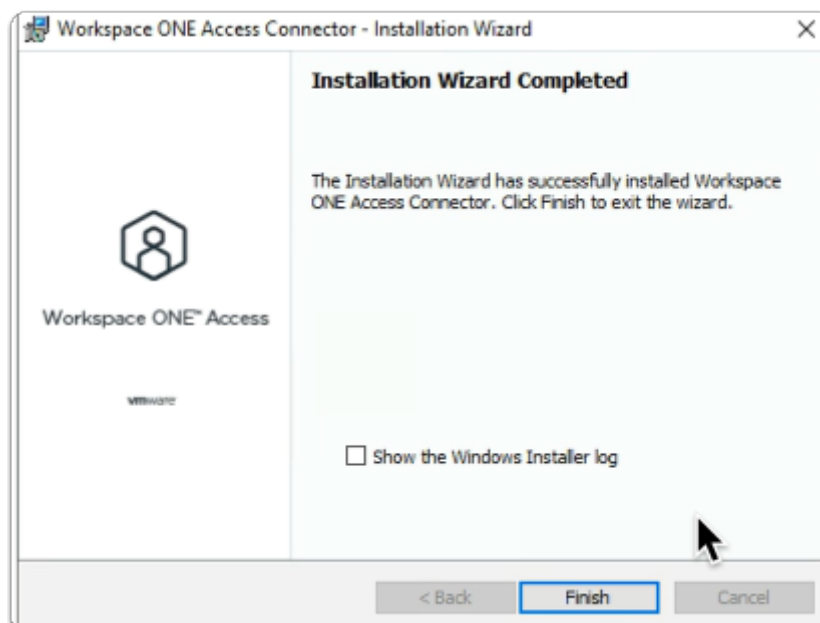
Workspace ONE Access Connector - Installation Wizard

×

Workspace ONE™ Access

vmware

Installation Wizard Completed

The Installation Wizard has successfully installed Workspace ONE Access Connector. Click Finish to exit the wizard.

Show the Windows Installer log

< Back

Finish

Cancel